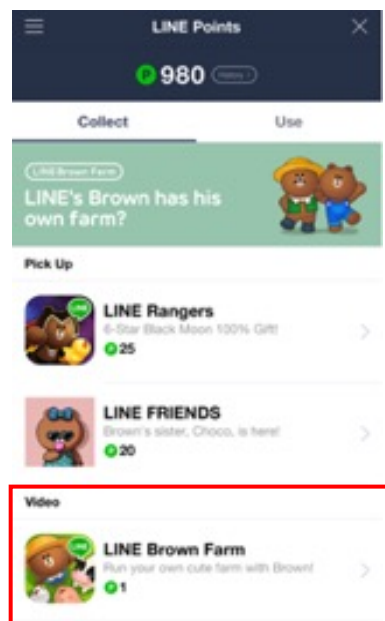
LINE Points

P 980 History

Collect

Use

LINE Brown Farm

LINE's Brown has his own farm?

Pick Up

LINE Rangers

6-Star Black Moon 100% Gift!

P 25

LINE FRIENDS

Brown's sister, Choco, is here!

P 20

Video

LINE Brown Farm

Run your own cute farm with Brown!

P 1